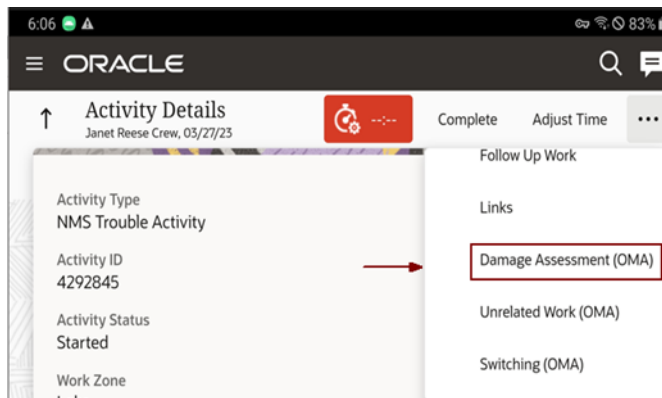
6:06

83%

ORACLE

Activity Details

Janet Reese Crew, 03/27/23

--:--

Complete

Adjust Time

Follow Up Work

Links

Damage Assessment (OMA)

Unrelated Work (OMA)

Switching (OMA)

Activity Type

NMS Trouble Activity

Activity ID

4292845

Activity Status

Started

Work Zone

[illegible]